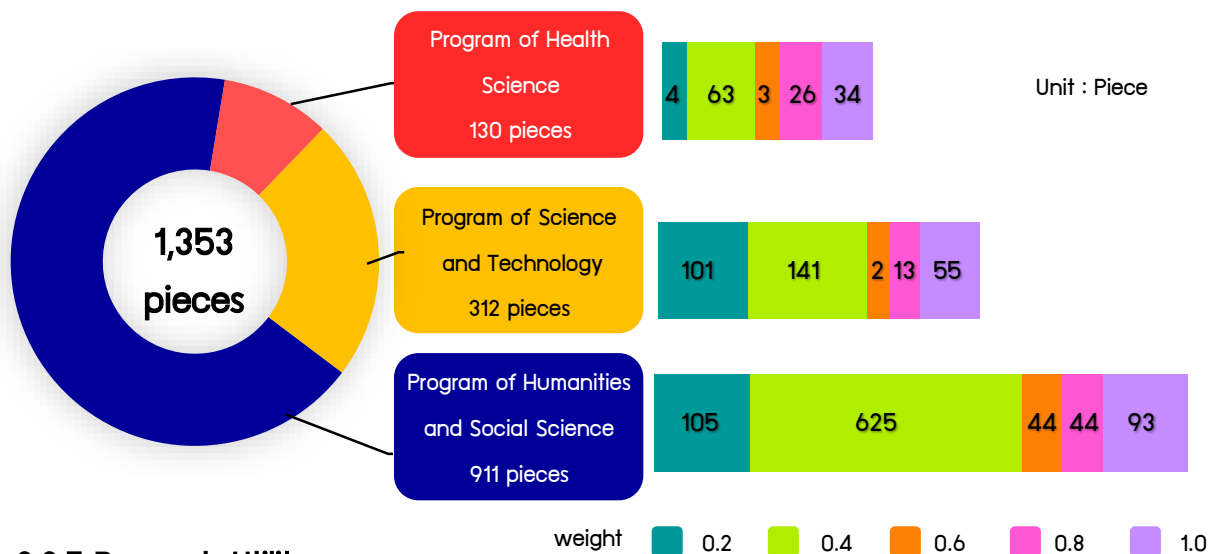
1,353 pieces

Program of Health Science 130 pieces

4 63 3 26 34

Unit : Piece

Program of Science and Technology 312 pieces

101 141 2 13 55

Program of Humanities and Social Science 911 pieces

105 625 44 44 93

weight 0.2 0.4 0.6 0.8 1.0

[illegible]